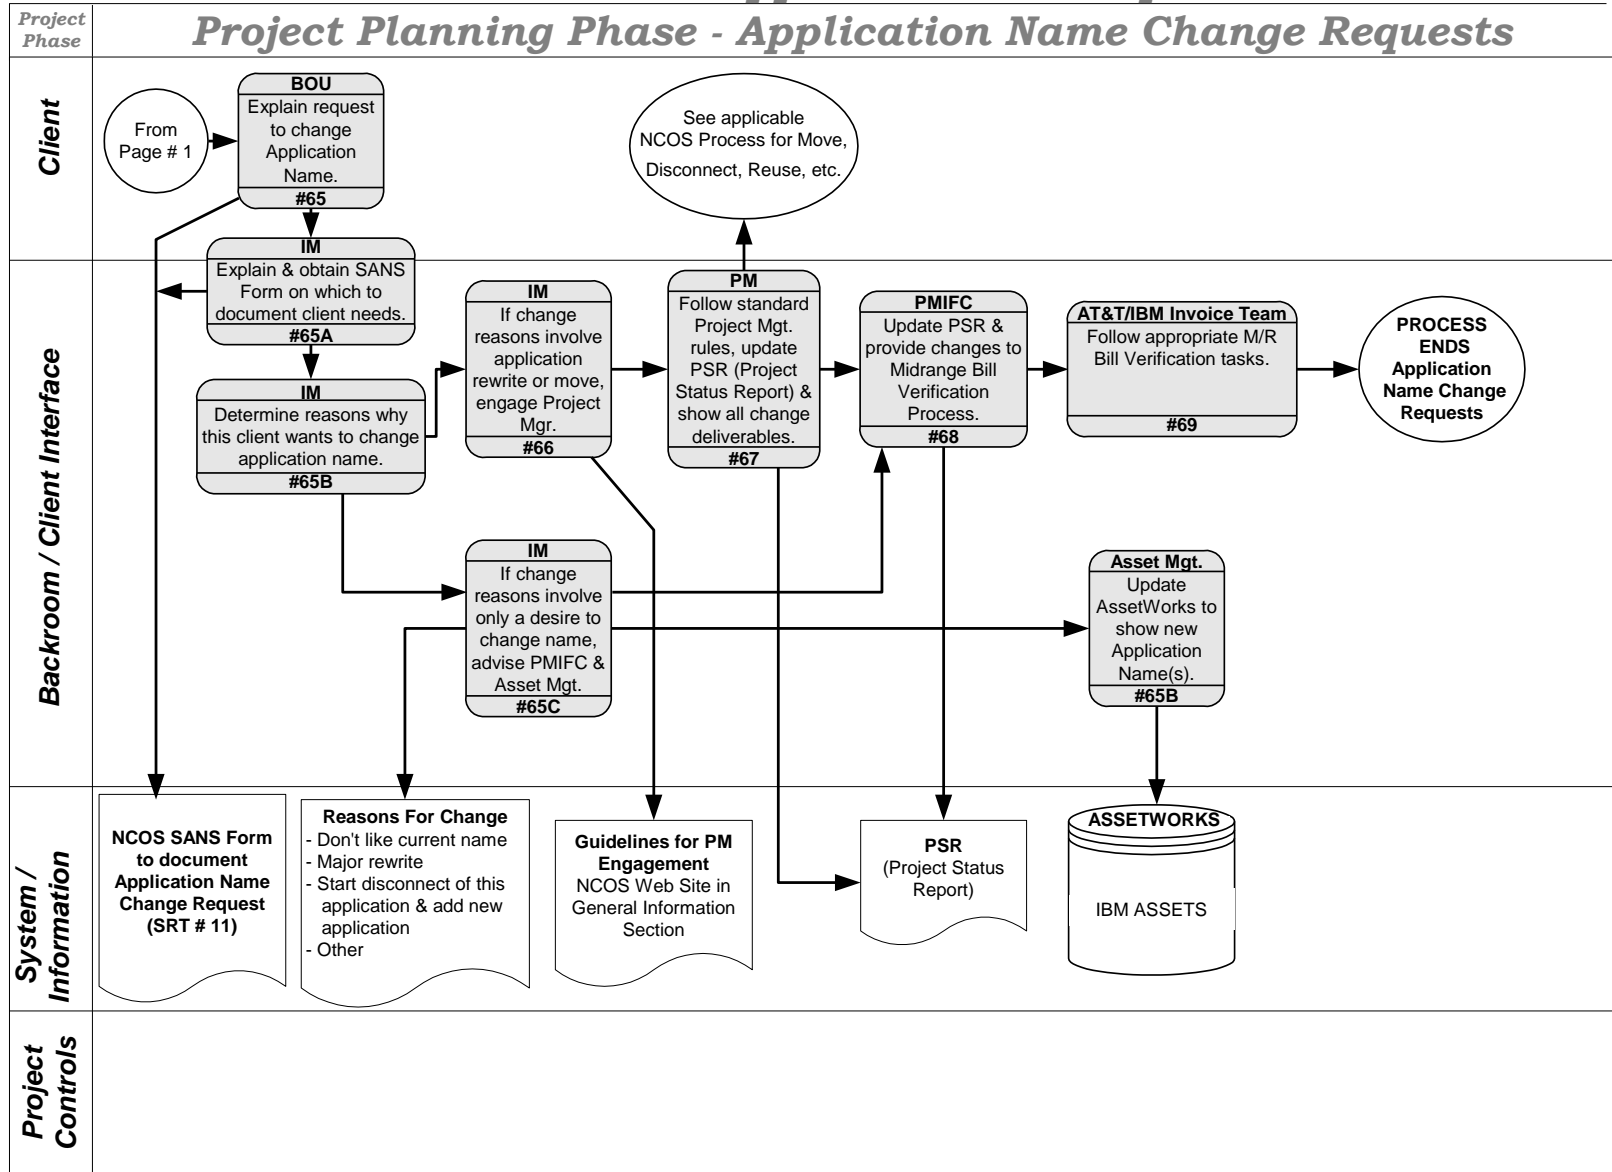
Project Phase

Project Planning Phase - Application Name Change Requests

Client

From Page # 1

BOU
Explain request to change Application Name.
#65

See applicable NCOS Process for Move, Disconnect, Reuse, etc.

Backroom / Client Interface

IM
Explain & obtain SANS Form on which to document client needs.
#65A

IM
Determine reasons why this client wants to change application name.
#65B

IM
If change reasons involve application rewrite or move, engage Project Mgr.
#66

PM
Follow standard Project Mgt. rules, update PSR (Project Status Report) & show all change deliverables.
#67

PMIFC
Update PSR & provide changes to Midrange Bill Verification Process.
#68

AT&T/IBM Invoice Team
Follow appropriate M/R Bill Verification tasks.
#69

PROCESS ENDS Application Name Change Requests

IM
If change reasons involve only a desire to change name, advise PMIFC & Asset Mgt.
#65C

Asset Mgt.
Update AssetWorks to show new Application Name(s).
#65B

System / Information

NCOS SANS Form to document Application Name Change Request (SRT # 11)

Reasons For Change
- Don't like current name
- Major rewrite
- Start disconnect of this application & add new application
- Other

Guidelines for PM Engagement
NCOS Web Site in General Information Section

PSR
(Project Status Report)

ASSETWORKS
IBM ASSETS

Project Controls